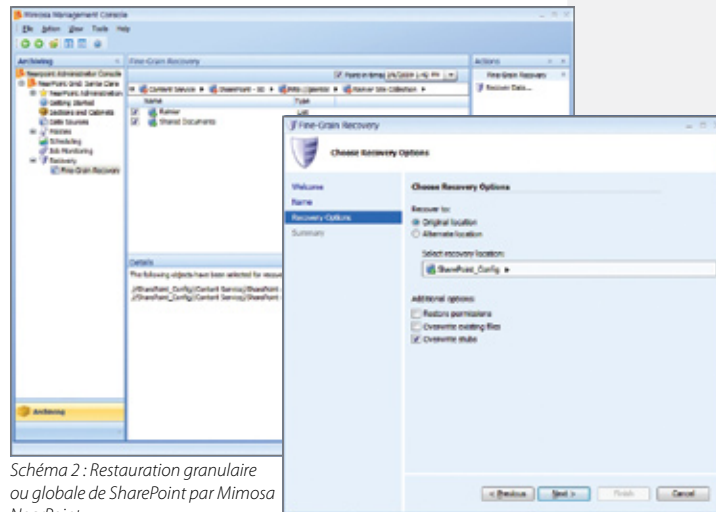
Mimosa Management Console

File Action View Tools Help

Archiving

Nearpoint Administrator Console
NearPoint Grid: Sentia Clara
NearPoint Administration
Getting Started
Sections and Cabinets
Data Sources
Policies
Scheduling
Job Monitoring
Recovery
Fine-Grain Recovery

Archiving

Fine-Grain Recovery

Point in time: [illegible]

Content Service ▸ SharePoint - 80 ▸ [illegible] ▸ Nancer Site Collection ▸

Name
Rainier
Shared Documents

Type

Details

The following objects have been selected for recov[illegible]

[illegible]SharePoint_Config\Content Service\SharePoint -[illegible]
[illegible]SharePoint_Config\Content Service\SharePoint -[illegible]

Actions

Fine-Grain Recovery
Recover Data...

Fine-Grain Recovery

Choose Recovery Options

Welcome
Name
Recovery Options
Summary

Choose Recovery Options

Recover to:
Original location
Alternate location

Select recovery location:
SharePoint_Config ▸

Additional options:
Restore permissions
Overwrite existing files
Overwrite stubs

< Previous Next > Finish Cancel

Schéma 2 : Restauration granulaire ou globale de SharePoint par Mimosa NearPoint